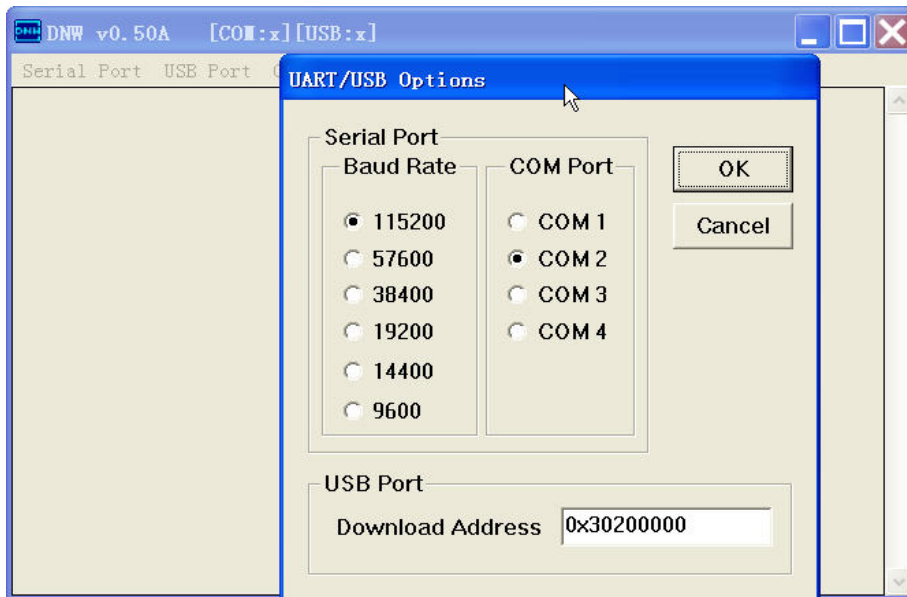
DNW v0.50A [COM:x][USB:x]

Serial Port USB Port

UART/USB Options

Serial Port

Baud Rate

115200

57600

38400

19200

14400

9600

COM Port

COM 1

COM 2

COM 3

COM 4

OK

Cancel

USB Port

Download Address 0x30200000